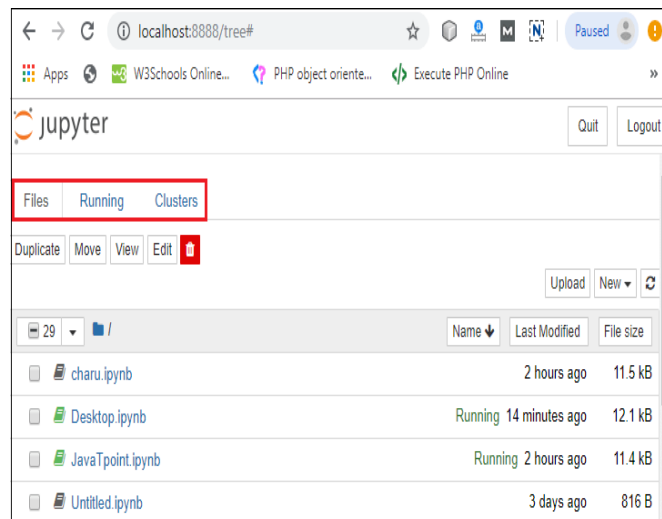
localhost:8888/tree#

Paused

Apps W3Schools Online... PHP object oriente... Execute PHP Online »

jupyter

Quit Logout

Files Running Clusters

Duplicate Move View Edit

Upload New

29 /

Name Last Modified File size

charu.ipynb 2 hours ago 11.5 kB

Desktop.ipynb Running 14 minutes ago 12.1 kB

JavaTpoint.ipynb Running 2 hours ago 11.4 kB

Untitled.ipynb 3 days ago 816 B